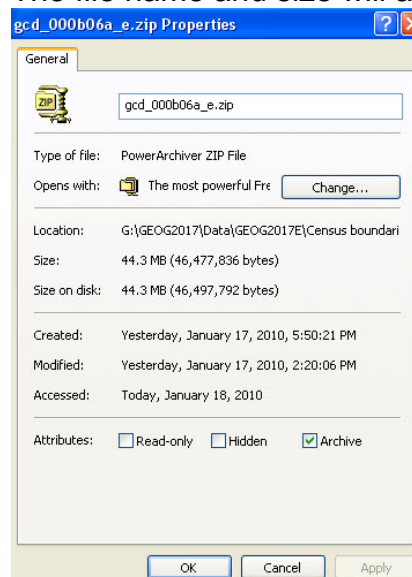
The file name and size will a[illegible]

gcd_000b06a_e.zip Properties

?

General

ZIP

gcd_000b06a_e.zip

Type of file: PowerArchiver ZIP File

Opens with: The most powerful Fre

Change...

Location: G:\GEOG2017\Data\GEOG2017E\Census boundari

Size: 44.3 MB (46,477,836 bytes)

Size on disk: 44.3 MB (46,497,792 bytes)

Created: Yesterday, January 17, 2010, 5:50:21 PM

Modified: Yesterday, January 17, 2010, 2:20:06 PM

Accessed: Today, January 18, 2010

Attributes: Read-only Hidden Archive

OK Cancel Apply